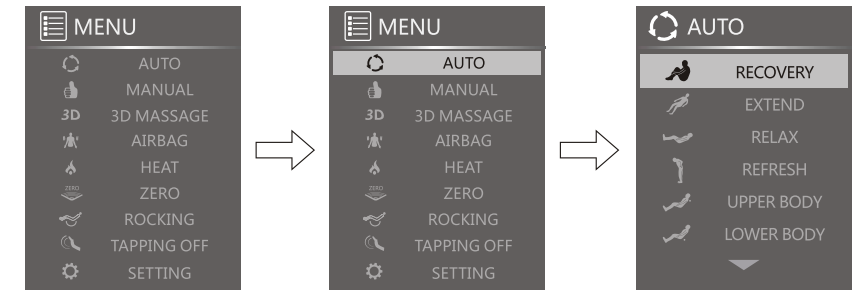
MENU
AUTO
MANUAL
3D 3D MASSAGE
AIRBAG
HEAT
ZERO ZERO
ROCKING
TAPPING OFF
SETTING

MENU
AUTO
MANUAL
3D 3D MASSAGE
AIRBAG
HEAT
ZERO ZERO
ROCKING
TAPPING OFF
SETTING

AUTO
RECOVERY
EXTEND
RELAX
REFRESH
UPPER BODY
LOWER BODY